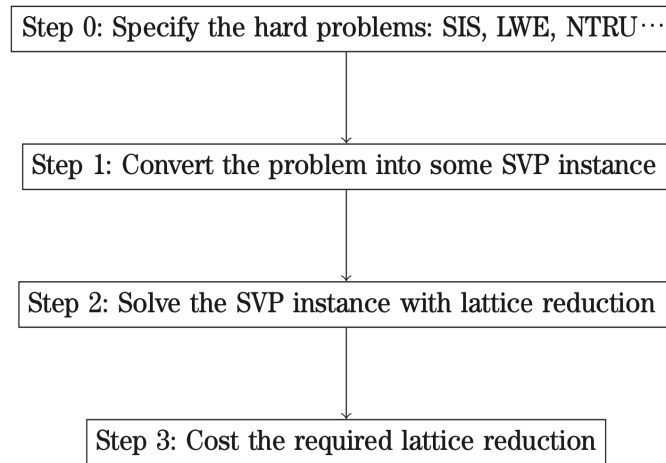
Step 0: Specify the hard problems: SIS, LWE, NTRU$\cdots$

Step 1: Convert the problem into some SVP instance

Step 2: Solve the SVP instance with lattice reduction

Step 3: Cost the required lattice reduction